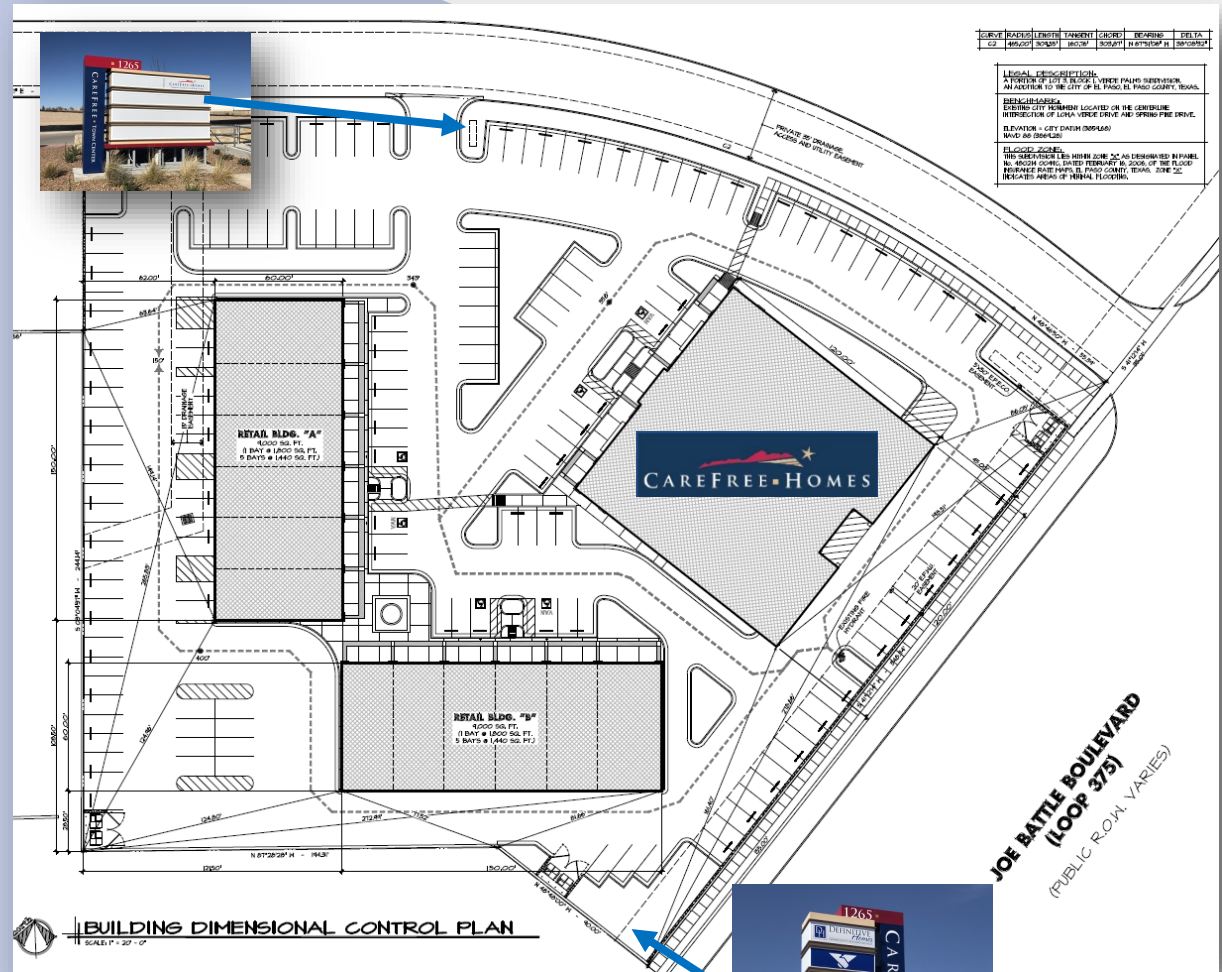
1265
CAREFREE TOWN CENTER

| CURVE | RADIUS | LENGTH | TANGENT | CHORD | BEARING | DELTA |
|---|---|---|---|---|---|---|
| C2 | 465.00' | 309.83' | 160.31' | 303.67' | N 67°51'08" W | 38°10'32" |

LEGAL DESCRIPTION:
A PORTION OF LOT 3, BLOCK 1, VERDE PALMS SUBDIVISION, AN ADDITION TO THE CITY OF EL PASO, EL PASO COUNTY, TEXAS.

BENCHMARK:
EXISTING CITY MONUMENT LOCATED ON THE CENTERLINE INTERSECTION OF LOMA VERDE DRIVE AND SPRING FIRE DRIVE.

ELEVATION = CITY DATUM (3854.68)
NAVD 88 (3864.28)

FLOOD ZONE:
THIS SUBDIVISION LIES WITHIN ZONE "X" AS DESIGNATED IN PANEL No. 48029C 0046C, DATED FEBRUARY 16, 2006, OF THE FLOOD INSURANCE RATE MAPS, EL PASO COUNTY, TEXAS. ZONE "X" INDICATES AREAS OF MINIMAL FLOODING.

PRIVATE 35' DRAINAGE ACCESS AND UTILITY EASEMENT

C2

82.00'
60.00'
34.9'
120.00'
150.00'
60.00'
150.00'
N 87°28'28" W 194.31'

RETAIL BLDG. "A"
9,000 SQ. FT.
(1 BAY @ 1,800 SQ. FT.
5 BAYS @ 1,440 SQ. FT.)

RETAIL BLDG. "B"
9,000 SQ. FT.
(1 BAY @ 1,800 SQ. FT.
5 BAYS @ 1,440 SQ. FT.)

CAREFREE HOMES

EXISTING FIRE HYDRANT

20' SEWER EASEMENT

JOE BATTLE BOULEVARD
(LOOP 375)
(PUBLIC R.O.W. VARIES)

BUILDING DIMENSIONAL CONTROL PLAN
SCALE: 1" = 20' - 0"

1265
DEFINITIVE Homes
CA